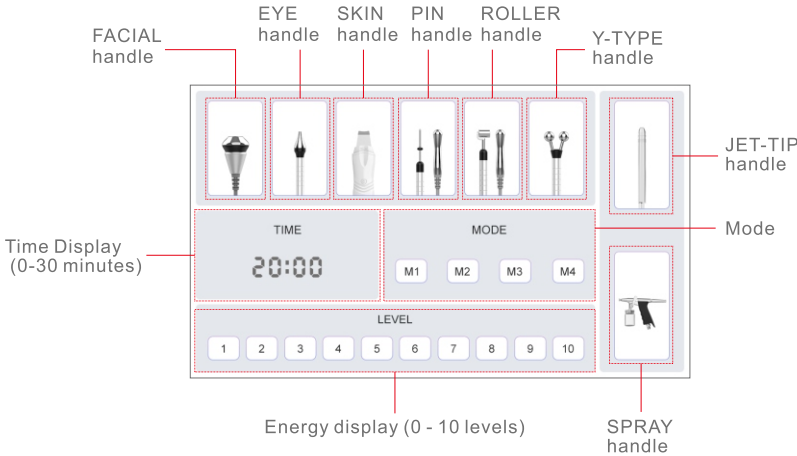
FACIAL handle

EYE handle

SKIN handle

PIN handle

ROLLER handle

Y-TYPE handle

JET-TIP handle

TIME

20:00

MODE

M1 M2 M3 M4

Mode

Time Display (0-30 minutes)

LEVEL

1 2 3 4 5 6 7 8 9 10

Energy display (0 - 10 levels)

SPRAY handle